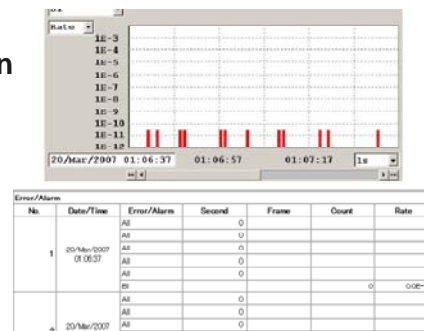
Rate

1E-3
1E-4
1E-5
1E-6
1E-7
1E-8
1E-9
1E-10
1E-11
1E-12

20/Mar/2007 01:06:37
01:06:57
01:07:17
1s

n

Error/Alarm

| No. | Date/Time | Error/Alarm | Second | Frame | Count | Rate |
|---|---|---|---|---|---|---|
| 1 | 20/Mar/2007 01:06:37 | All | 0 | | | |
| | | All | 0 | | | |
| | | All | 0 | | | |
| | | All | 0 | | | |
| | | All | 0 | | | |
| | | Bit | | | 0 | 0.0E- |
| 2 | 20/Mar/2007 | All | 0 | | | |
| | | All | 0 | | | |
| | | All | 0 | | | |